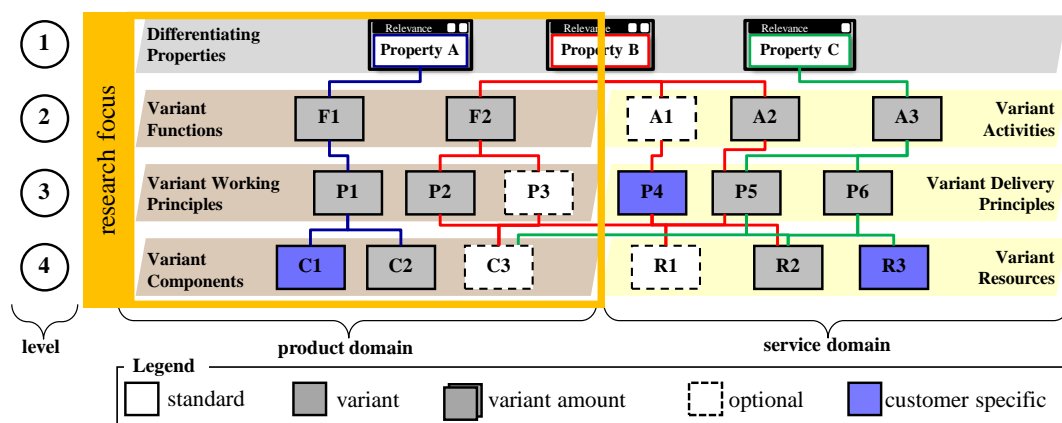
1
2
3
4
level

research focus

Differentiating Properties
Relevance
Property A
Relevance
Property B
Relevance
Property C

Variant Functions
F1
F2
A1
A2
A3
Variant Activities

Variant Working Principles
P1
P2
P3
P4
P5
P6
Variant Delivery Principles

Variant Components
C1
C2
C3
R1
R2
R3
Variant Resources

product domain
service domain

Legend
standard
variant
variant amount
optional
customer specific